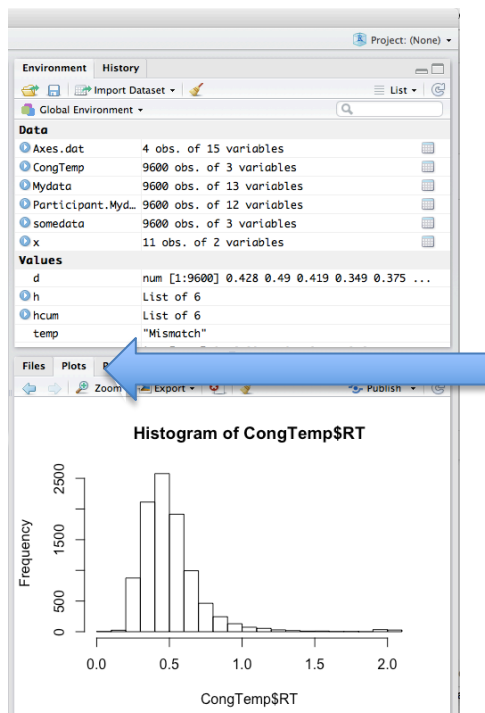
Project: (None)

Environment History

Import Dataset

List

Global Environment

Data

| | | |
|---|---|---|
| Axes.dat | 4 obs. of 15 variables | |
| CongTemp | 9600 obs. of 3 variables | |
| Mydata | 9600 obs. of 13 variables | |
| Participant.Myd… | 9600 obs. of 12 variables | |
| somedata | 9600 obs. of 3 variables | |
| x | 11 obs. of 2 variables | |

Values

| | |
|---|---|
| d | num [1:9600] 0.428 0.49 0.419 0.349 0.375 ... |
| h | List of 6 |
| hcum | List of 6 |
| temp | "Mismatch" |

Files Plots P

Zoom Export Publish

Histogram of CongTemp$RT

Frequency

0 500 1500 2500

0.0 0.5 1.0 1.5 2.0

CongTemp$RT